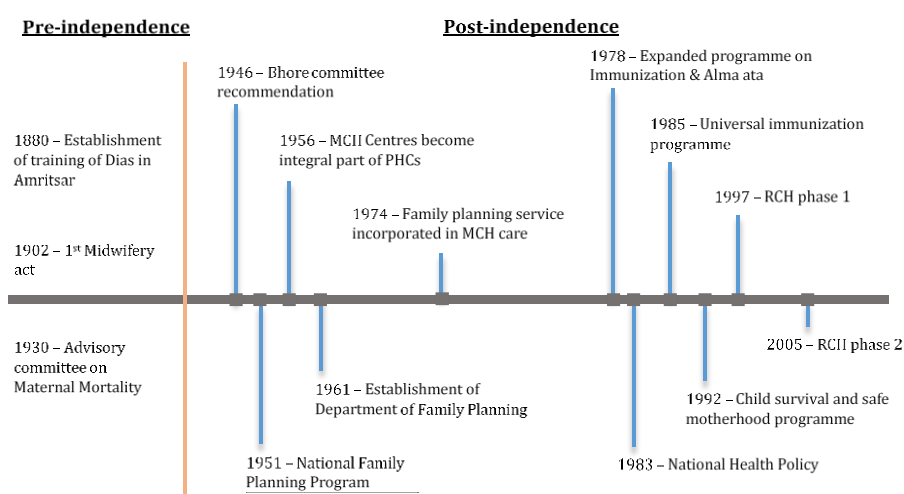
Pre-independence

Post-independence

1880 – Establishment of training of Dias in Amritsar

1902 – 1st Midwifery act

1930 – Advisory committee on Maternal Mortality

1946 – Bhore committee recommendation

1956 – MCH Centres become integral part of PHCs

1974 – Family planning service incorporated in MCH care

1978 – Expanded programme on Immunization & Alma ata

1985 – Universal immunization programme

1997 – RCH phase 1

1951 – National Family Planning Program

1961 – Establishment of Department of Family Planning

1983 – National Health Policy

1992 – Child survival and safe motherhood programme

2005 – RCH phase 2